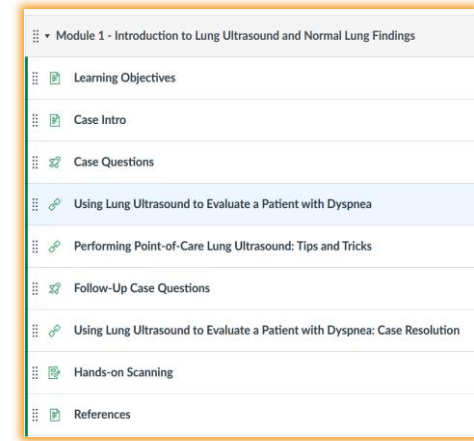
Module 1 - Introduction to Lung Ultrasound and Normal Lung Findings

Learning Objectives

Case Intro

Case Questions

Using Lung Ultrasound to Evaluate a Patient with Dyspnea

Performing Point-of-Care Lung Ultrasound: Tips and Tricks

Follow-Up Case Questions

Using Lung Ultrasound to Evaluate a Patient with Dyspnea: Case Resolution

Hands-on Scanning

References